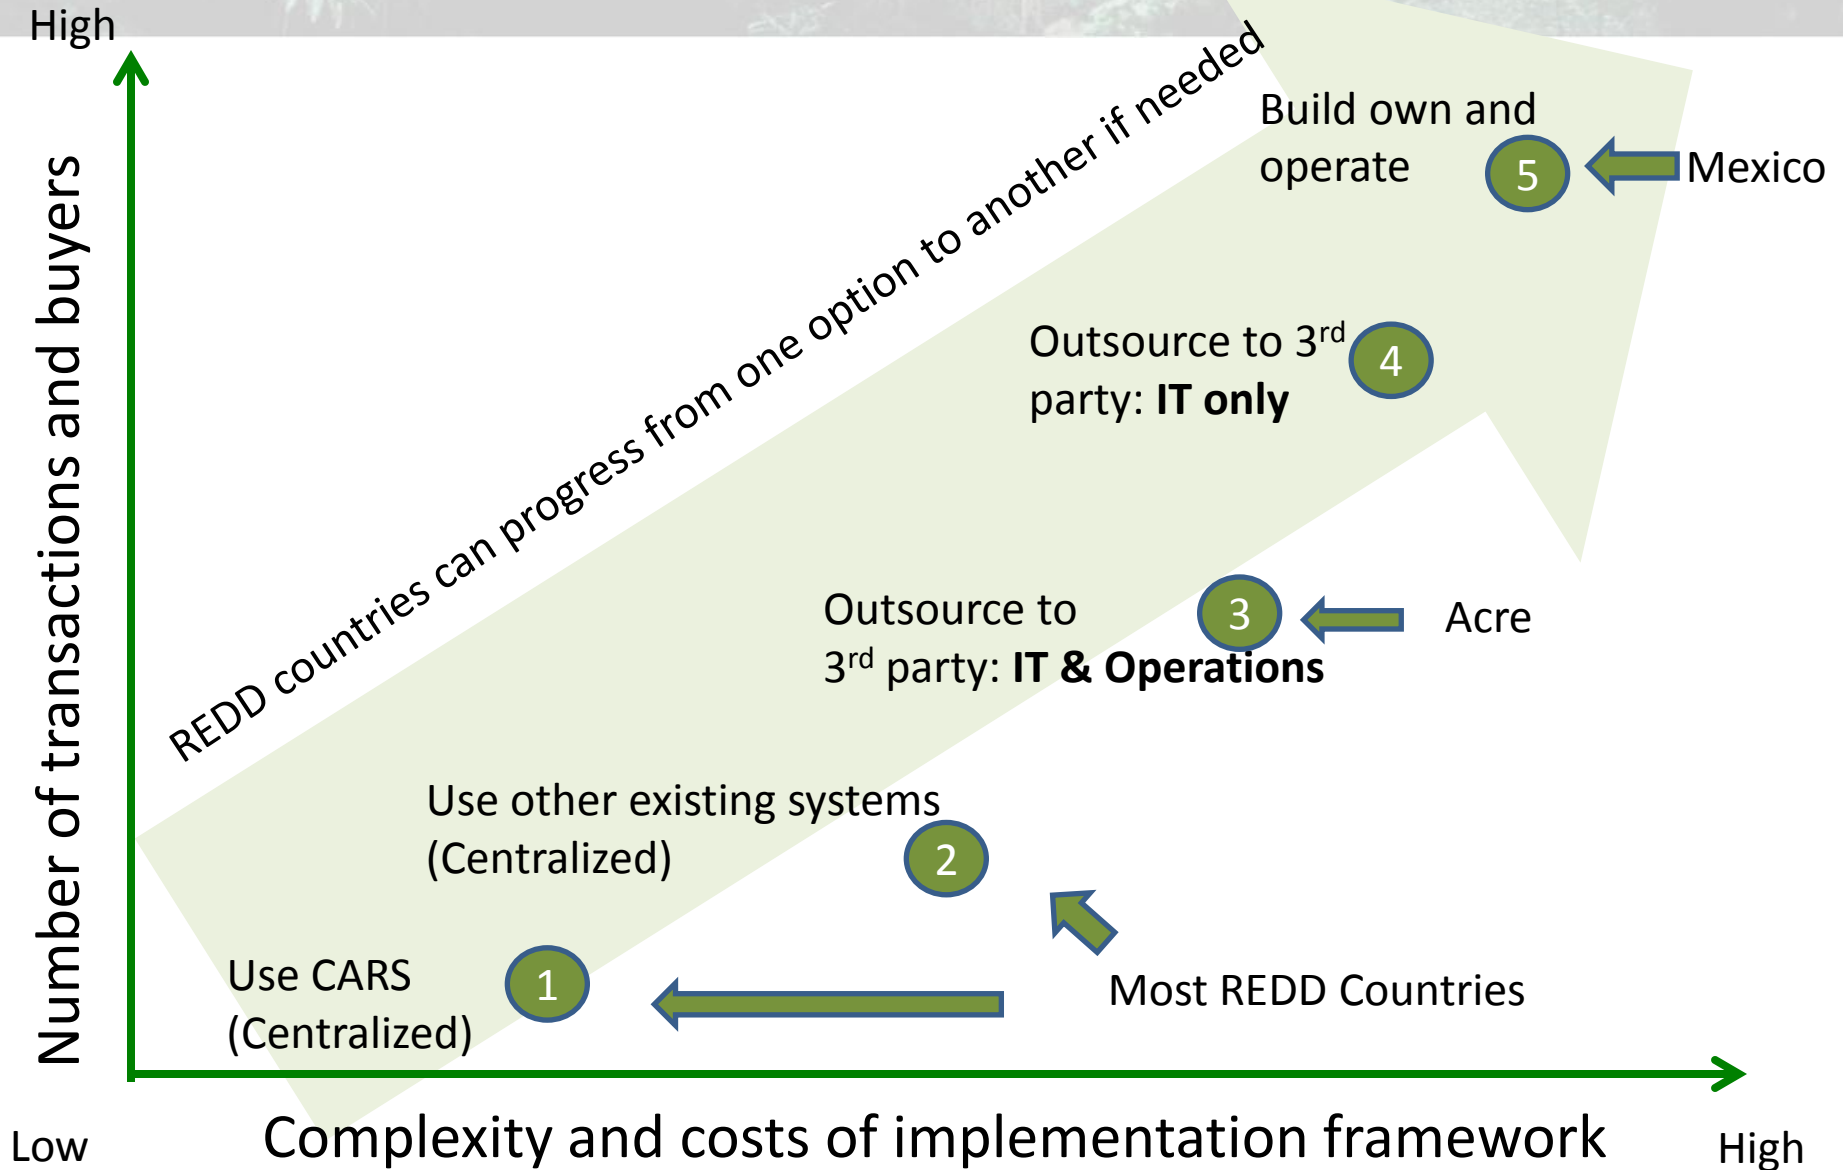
High

Number of transactions and buyers

REDD countries can progress from one option to another if needed

Build own and operate

5

Mexico

Outsource to 3$^{rd}$ party: **IT only**

4

Outsource to 3$^{rd}$ party: **IT & Operations**

3

Acre

Use other existing systems (Centralized)

2

Use CARS (Centralized)

1

Most REDD Countries

Low

Complexity and costs of implementation framework

High